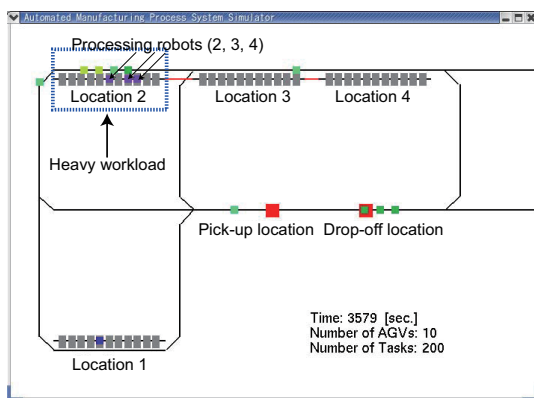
Automated Manufacturing Process System Simulator

Processing robots (2, 3, 4)

Location 2

Location 3

Location 4

Heavy workload

Pick-up location

Drop-off location

Time: 3579 [sec.]
Number of AGVs: 10
Number of Tasks: 200

Location 1